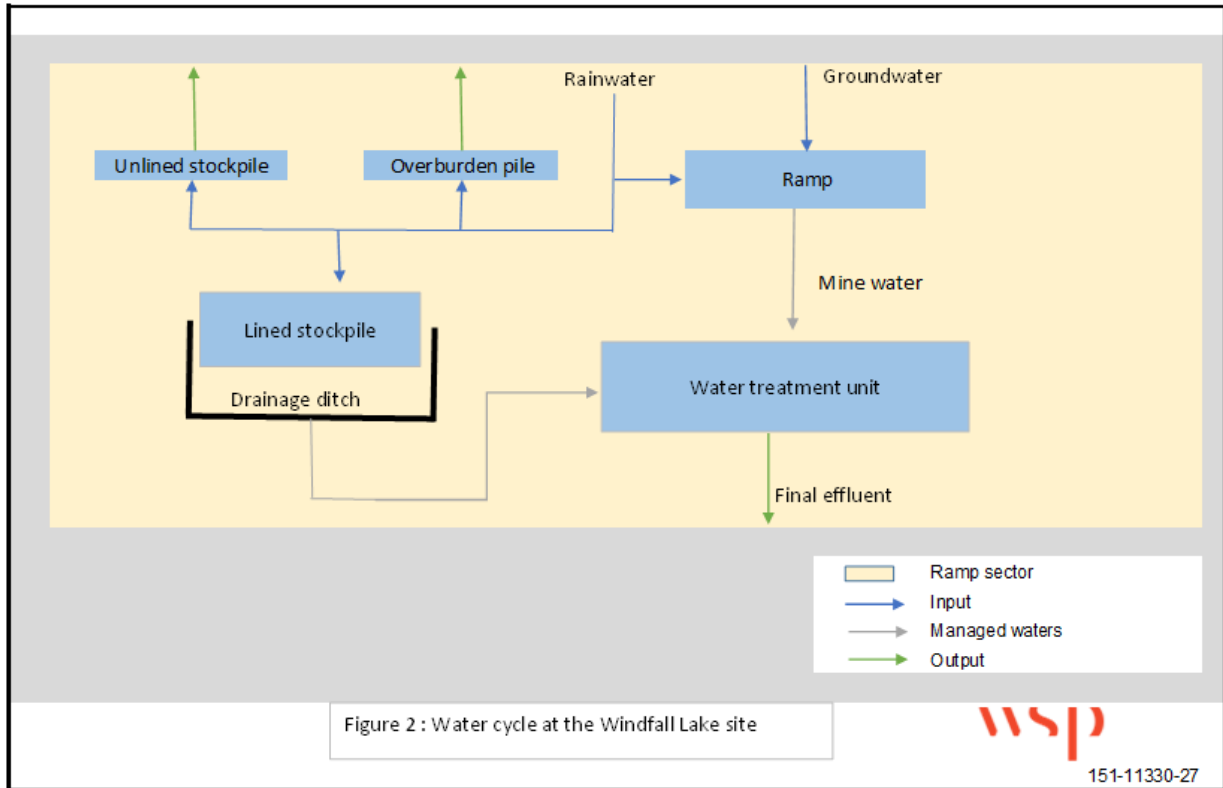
Rainwater

Groundwater

Unlined stockpile

Overburden pile

Ramp

Mine water

Lined stockpile

Drainage ditch

Water treatment unit

Final effluent

Ramp sector
Input
Managed waters
Output

Figure 2 : Water cycle at the Windfall Lake site

wsp

151-11330-27